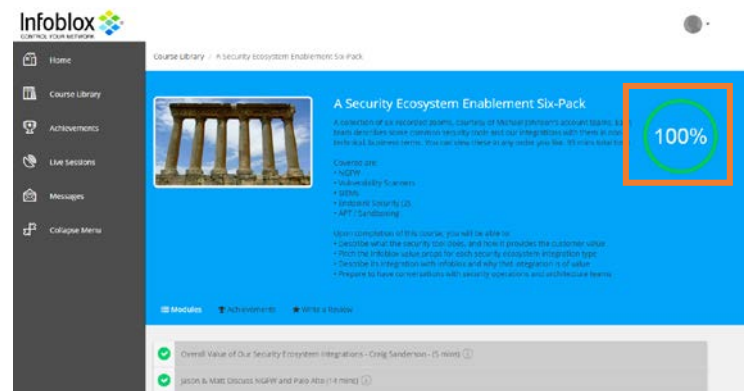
Infoblox
CONTROL YOUR NETWORK

Home
Course Library
Achievements
Live Sessions
Messages
Collapse Menu

Course Library / A Security Ecosystem Enablement Six-Pack

A Security Ecosystem Enablement Six-Pack

A collection of six recorded zooms, courtesy of Michael Johnson's account teams. Each team describes some common security tools and our integrations with them in non-technical business terms. You can view these in any order you like. 35 mins total to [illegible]

Covered are:
• NGFW
• Vulnerability Scanners
• SIEMs
• Endpoint Security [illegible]
• APT / Sandboxing

Upon completion of this course, you will be able to:
• Describe what the security tool does, and how it provides the customer value
• Pitch the Infoblox value props for each security ecosystem integration type
• Describe its integration with Infoblox and why that integration is of value
• Prepare to have conversations with security operations and architecture teams

100%

Modules Achievements Write a Review

Overall Value of Our Security Ecosystem Integrations - Craig Sanderson - (5 mins)

Jason & Matt Discuss NGFW and Palo Alto (14 mins)